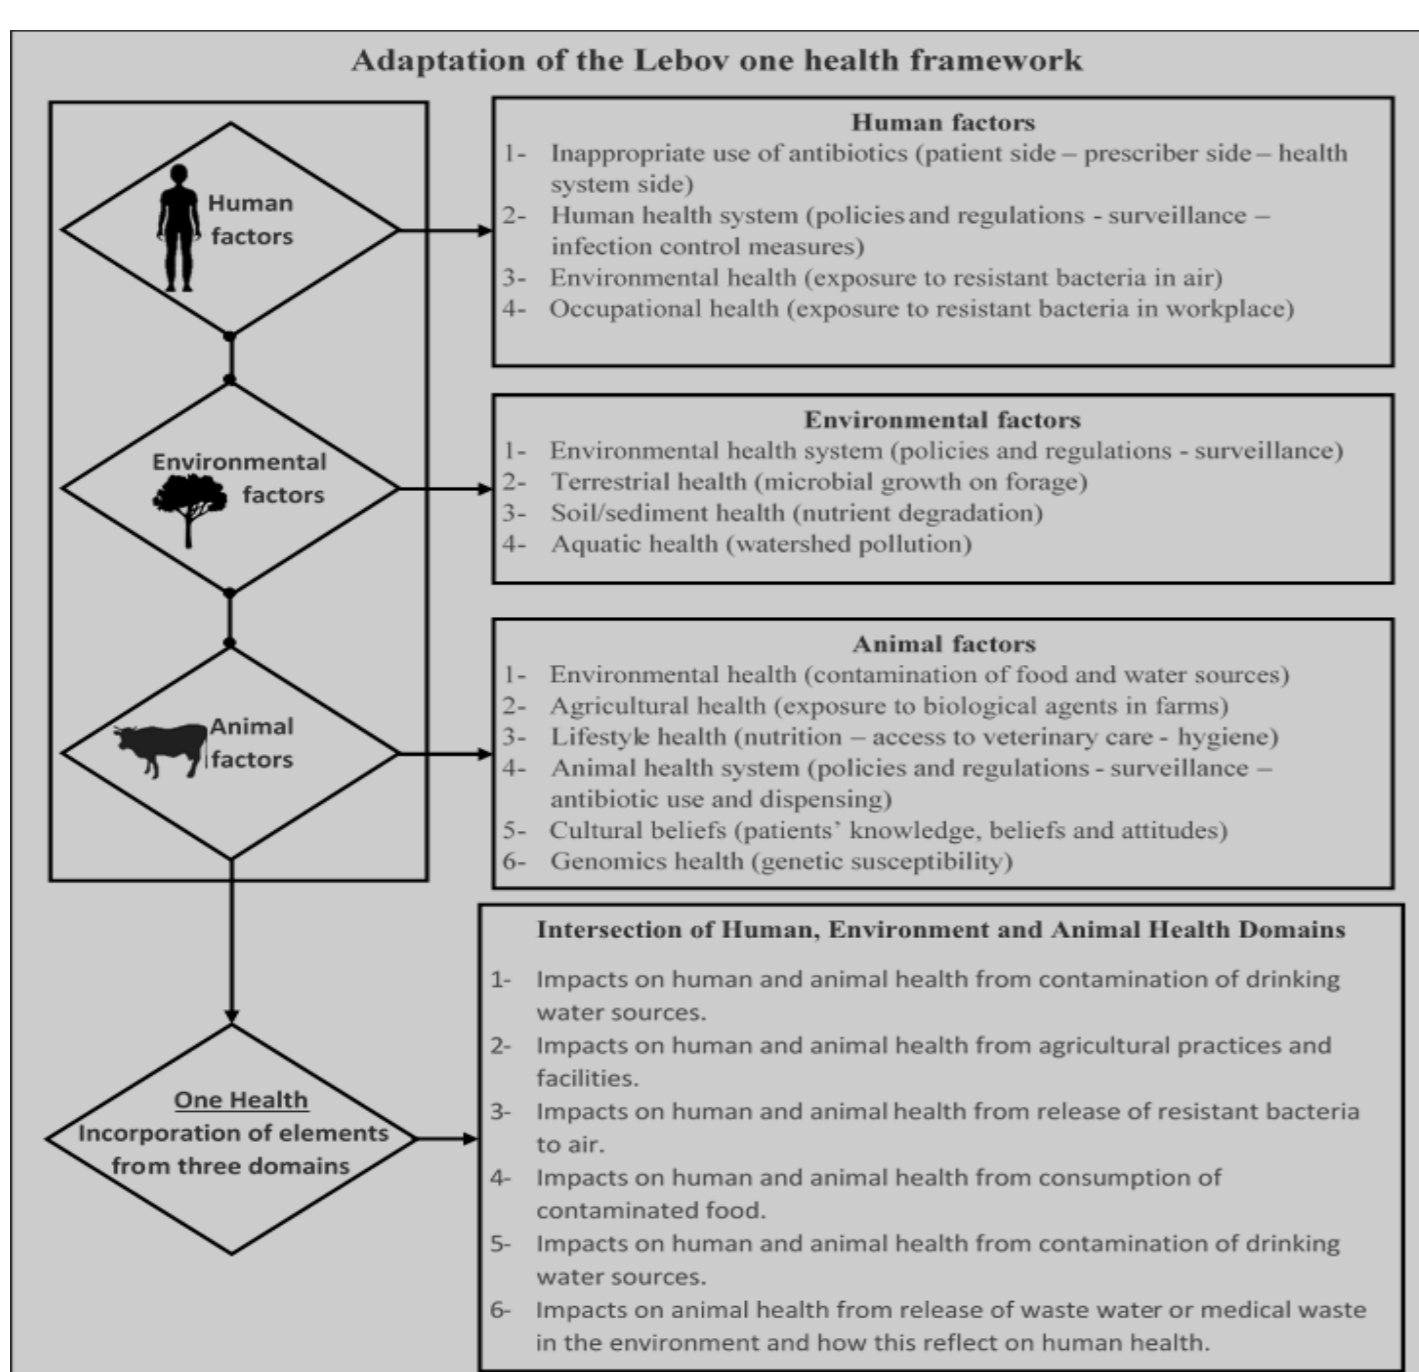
Adaptation of the Lebov one health framework

Human factors

Environmental factors

Animal factors

One Health
Incorporation of elements from three domains

Human factors
1- Inappropriate use of antibiotics (patient side – prescriber side – health system side)
2- Human health system (policies and regulations - surveillance – infection control measures)
3- Environmental health (exposure to resistant bacteria in air)
4- Occupational health (exposure to resistant bacteria in workplace)

Environmental factors
1- Environmental health system (policies and regulations - surveillance)
2- Terrestrial health (microbial growth on forage)
3- Soil/sediment health (nutrient degradation)
4- Aquatic health (watershed pollution)

Animal factors
1- Environmental health (contamination of food and water sources)
2- Agricultural health (exposure to biological agents in farms)
3- Lifestyle health (nutrition – access to veterinary care - hygiene)
4- Animal health system (policies and regulations - surveillance – antibiotic use and dispensing)
5- Cultural beliefs (patients' knowledge, beliefs and attitudes)
6- Genomics health (genetic susceptibility)

Intersection of Human, Environment and Animal Health Domains
1- Impacts on human and animal health from contamination of drinking water sources.
2- Impacts on human and animal health from agricultural practices and facilities.
3- Impacts on human and animal health from release of resistant bacteria to air.
4- Impacts on human and animal health from consumption of contaminated food.
5- Impacts on human and animal health from contamination of drinking water sources.
6- Impacts on animal health from release of waste water or medical waste in the environment and how this reflect on human health.